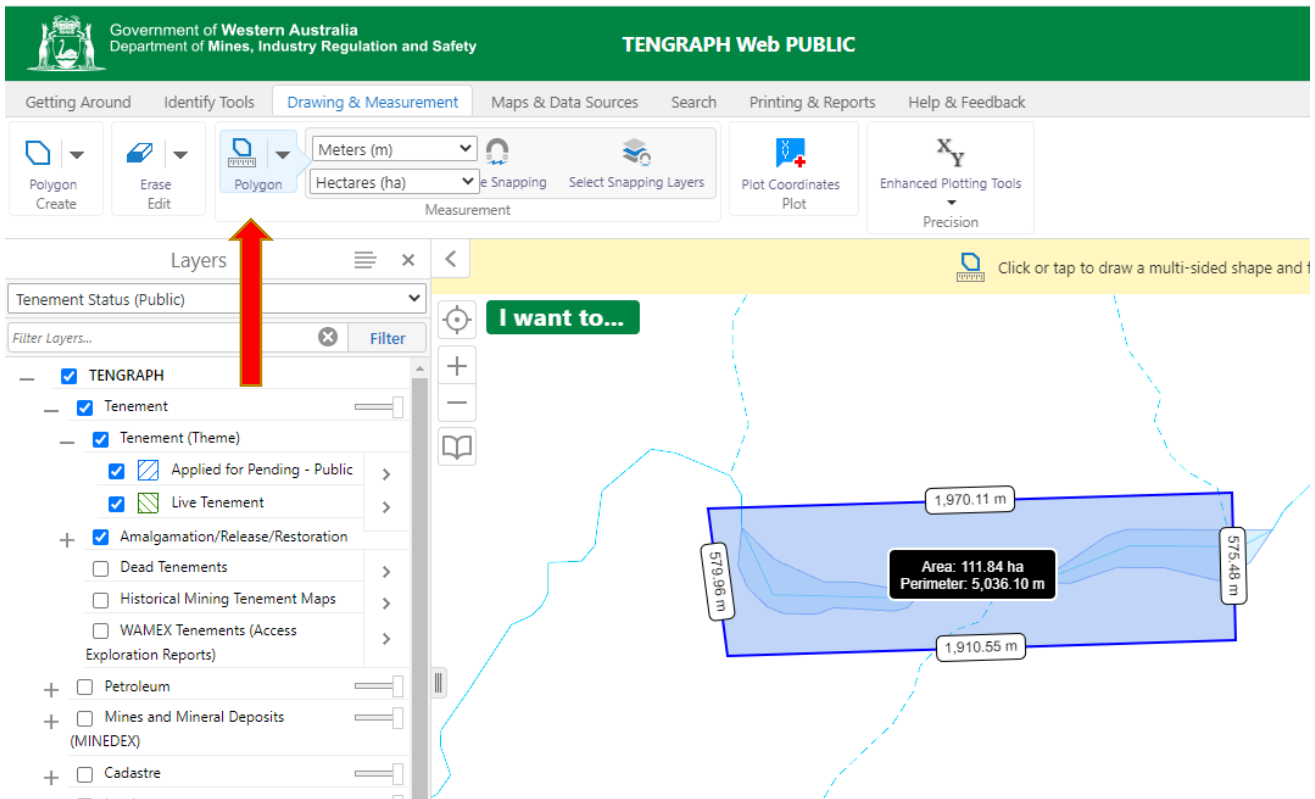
Government of Western Australia
Department of Mines, Industry Regulation and Safety

TENGRAPH Web PUBLIC

Getting Around | Identify Tools | Drawing & Measurement | Maps & Data Sources | Search | Printing & Reports | Help & Feedback

Polygon
Create

Erase
Edit

Polygon

Meters (m)

Hectares (ha)

e Snapping

Select Snapping Layers

Measurement

Plot Coordinates
Plot

Enhanced Plotting Tools

Precision

Layers

Click or tap to draw a multi-sided shape and t

Tenement Status (Public)

Filter Layers...

Filter

I want to...

TENGRAPH
Tenement
Tenement (Theme)
Applied for Pending - Public
Live Tenement
Amalgamation/Release/Restoration
Dead Tenements
Historical Mining Tenement Maps
WAMEX Tenements (Access Exploration Reports)
Petroleum
Mines and Mineral Deposits (MINEDEX)
Cadastre

1,970.11 m
579.96 m
575.48 m
Area: 111.84 ha
Perimeter: 5,036.10 m
1,910.55 m